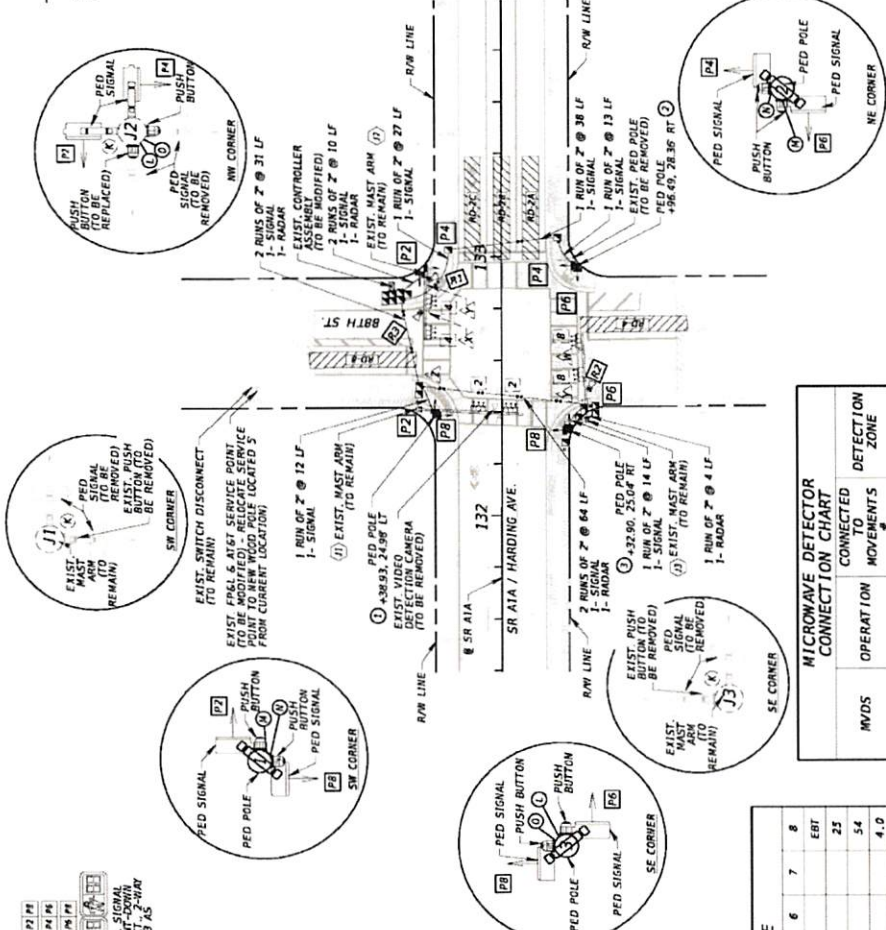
R/W LINE

R/W LINE

PUSH BUTTON (TO BE REPLACED)

PED SIGNAL

PUSH BUTTON

P4

P2

J2

PED SIGNAL (TO BE REMOVED)

NW CORNER

P4

PED POLE

PED SIGNAL

PED SIGNAL

PUSH BUTTON

P6

NE CORNER

2 RUNS OF 2" @ 31 LF
1- SIGNAL
1- RADAR

EXIST. CONTROLLER ASSEMBLY (TO BE MODIFIED)

2 RUNS OF 2" @ 10 LF
1- SIGNAL
1- RADAR

EXIST. MAST ARM (TO REMAIN)

1 RUN OF 2" @ 27 LF
1- SIGNAL

1 RUN OF 2" @ 38 LF
1- SIGNAL

1 RUN OF 2" @ 13 LF
1- SIGNAL

EXIST. PED POLE (TO BE REMOVED)

PED POLE +96.49, 28.36 RT

88TH ST.

133

132

P2

P4

P6

P8

R1

R2

R3

EXIST. MAST ARM (TO REMAIN)

PED SIGNAL (TO BE REMOVED)

EXIST. PUSH BUTTON (TO BE REMOVED)

SW CORNER

J1

EXIST. SWITCH DISCONNECT (TO REMAIN)

EXIST. FP&L & AT&T SERVICE POINT (TO BE MODIFIED) - RELOCATE SERVICE POINT TO NEW POLE LOCATED 5' FROM CURRENT LOCATION)

1 RUN OF 2" @ 12 LF
1- SIGNAL

EXIST. MAST ARM (TO REMAIN)

PED POLE +38.93, 24.98 LT

EXIST. VIDEO DETECTION CAMERA (TO BE REMOVED)

℄ SR A1A

SR A1A / HARDING AVE.

2 RUNS OF 2" @ 64 LF
1- SIGNAL
1- RADAR

PED POLE +32.90, 25.04' RT

1 RUN OF 2" @ 14 LF
1- SIGNAL

EXIST. MAST ARM (TO REMAIN)

1 RUN OF 2" @ 4 LF
1- RADAR

R/W LINE

R/W LINE

EXIST. PUSH BUTTON (TO BE REMOVED)

PED SIGNAL (TO BE REMOVED)

EXIST. MAST ARM (TO REMAIN)

J3

SE CORNER

P2

PUSH BUTTON

PUSH BUTTON

PED SIGNAL

PED SIGNAL

PED POLE

P8

SW CORNER

PED SIGNAL

PUSH BUTTON

PUSH BUTTON

P6

P8

PED POLE

PED SIGNAL

SE CORNER

MICROWAVE DETECTOR CONNECTION CHART

| MVDS | OPERATION | CONNECTED TO MOVEMENTS | DETECTION ZONE |
|---|---|---|---|

| 6 | 7 | 8 |
|---|---|---|
| | | EBT |
| | | 25 |
| | | 54 |
| | | 4.0 |

SIGNAL
T-DOWN
T 2-WAY
AS